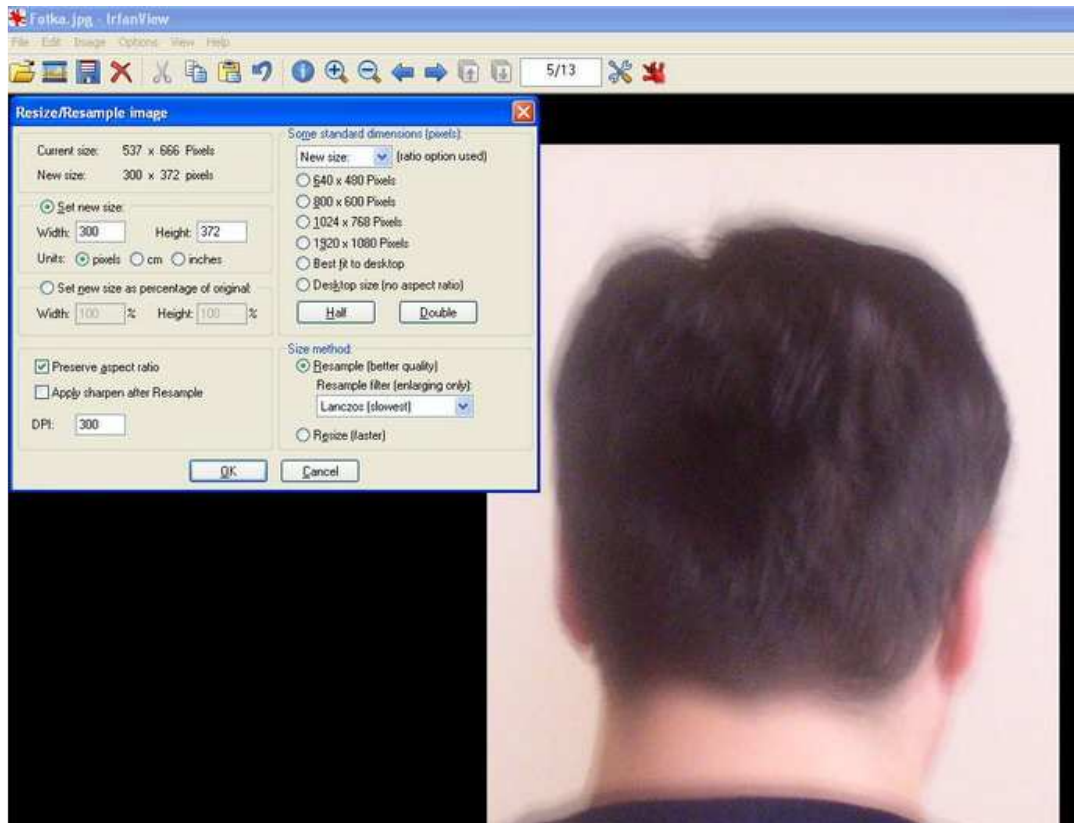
Fotka.jpg - IrfanView

File Edit Image Options View Help

5/13

Resize/Resample image

Current size: 537 x 666 Pixels
New size: 300 x 372 pixels

Set new size:
Width: 300 Height: 372
Units: pixels cm inches

Set new size as percentage of original:
Width: 100 % Height: 100 %

Preserve aspect ratio
Apply sharpen after Resample

DPI: 300

Some standard dimensions (pixels):
New size: (ratio option used)
640 x 480 Pixels
800 x 600 Pixels
1024 x 768 Pixels
1920 x 1080 Pixels
Best fit to desktop
Desktop size (no aspect ratio)

Half Double

Size method:
Resample (better quality)
Resample filter (enlarging only):
Lanczos (slowest)
Resize (faster)

OK Cancel